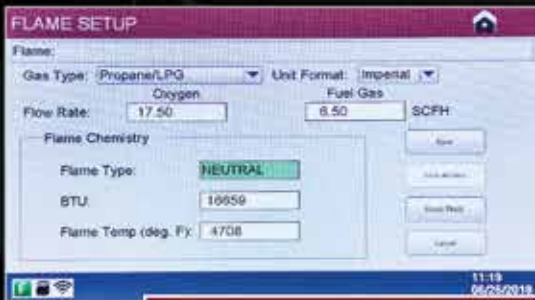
FLAME SETUP

Flame:

Gas Type: Propane/LPG
Unit Format: Imperial

Oxygen
Fuel Gas

Flow Rate: 17.50
6.50
SCFH

Flame Chemistry

Flame Type: NEUTRAL

BTU: 16659

Flame Temp (deg. F): 4708

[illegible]
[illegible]
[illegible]
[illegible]

11:19
06/25/2019